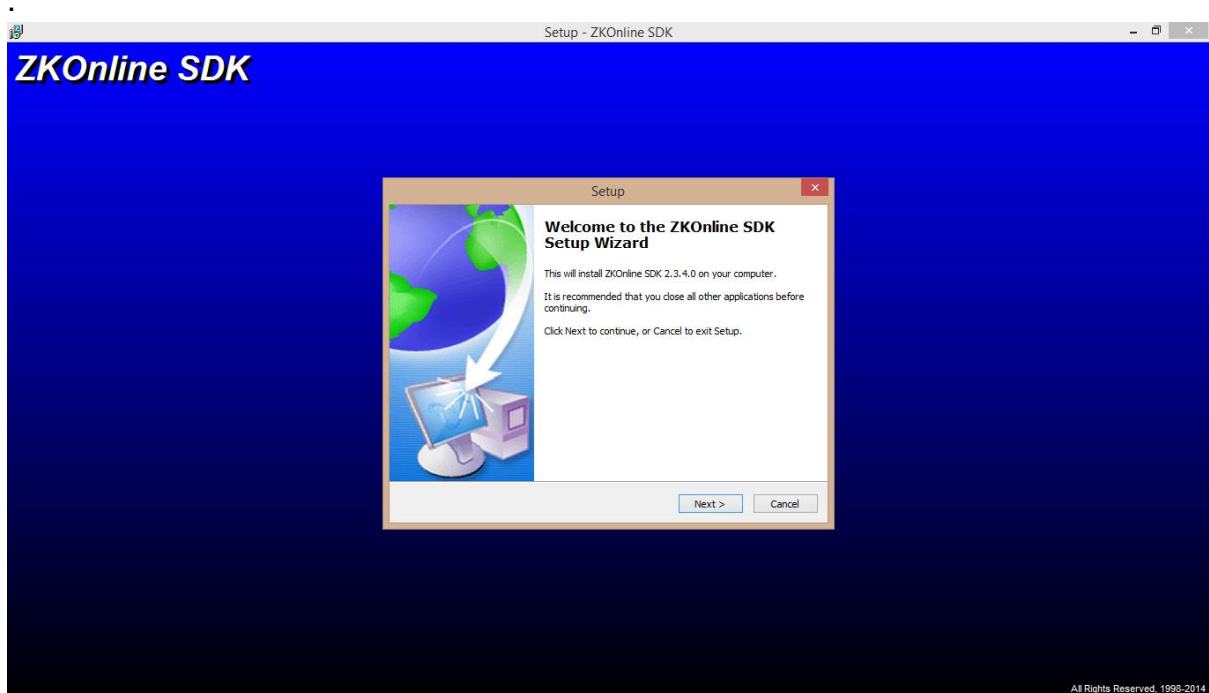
Setup - ZKOnline SDK

ZKOnline SDK

Setup

Welcome to the ZKOnline SDK Setup Wizard

This will install ZKOnline SDK 2.3.4.0 on your computer.

It is recommended that you close all other applications before continuing.

Click Next to continue, or Cancel to exit Setup.

Next >

Cancel

All Rights Reserved, 1998-2014